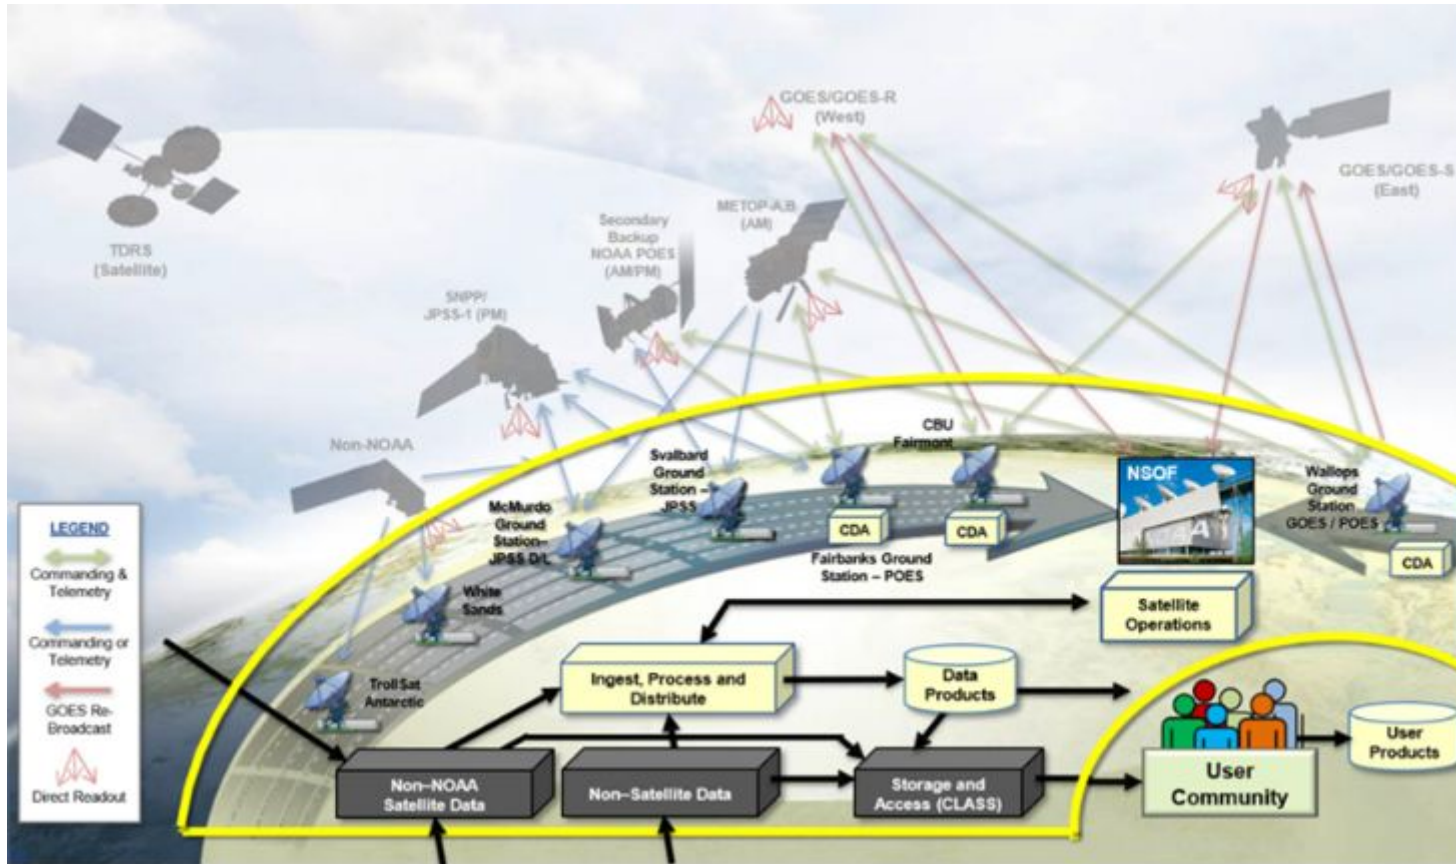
GOES/GOES-R (West)

TDRS (Satellite)

GOES/GOES-S (East)

METOP-A,B (AM)

Secondary Backup NOAA POES (AM/PM)

SNPP/ JPSS-1 (PM)

Non-NOAA

CBU Fairmont

Svalbard Ground Station – JPSS

McMurdo Ground Station– JPSS D/L

NSOF

NOAA

Wallops Ground Station GOES / POES

CDA

CDA

CDA

Fairbanks Ground Station – POES

White Sands

Troll Sat Antarctic

LEGEND

Commanding & Telemetry

Commanding or Telemetry

GOES Re-Broadcast

Direct Readout

Satellite Operations

Ingest, Process and Distribute

Data Products

User Products

User Community

Non–NOAA Satellite Data

Non–Satellite Data

Storage and Access (CLASS)